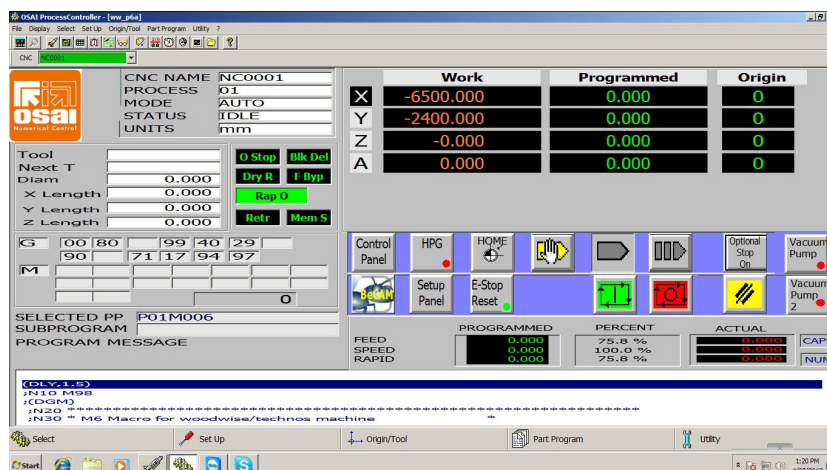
OSAI ProcessController - [ww_p6a]
File Display Select Set Up Origin/Tool Part Program Utility ?
CNC NC0001

osai
Numerical Control

| | |
|---|---|
| CNC NAME | NC0001 |
| PROCESS | 01 |
| MODE | AUTO |
| STATUS | IDLE |
| UNITS | mm |

| | Work | Programmed | Origin |
|---|---|---|---|
| X | -6500.000 | 0.000 | 0 |
| Y | -2400.000 | 0.000 | 0 |
| Z | -0.000 | 0.000 | 0 |
| A | 0.000 | 0.000 | 0 |

Tool
Next T
Diam 0.000
X Length 0.000
Y Length 0.000
Z Length 0.000

O Stop Blk Del
Dry R F Byp
Rap O
Retr Mem S

G 00 80 99 40 29
90 71 17 94 97
M
0

Control Panel
HPG
HOME
Optional Stop On
Vacuum Pump
BeCAM
Setup Panel
E-Stop Reset
Vacuum Pump 2

SELECTED PP P01M006
SUBPROGRAM
PROGRAM MESSAGE

| | PROGRAMMED | PERCENT | ACTUAL |
|---|---|---|---|
| FEED | 0.000 | 75.8 % | 0.000 |
| SPEED | 0.000 | 100.0 % | 0.000 |
| RAPID | 0.000 | 75.8 % | 0.000 |

CAP
NUM

(DLY,1.5)
;N10 M98
;(DGM)
;N20 ************************************************
;N30 * M6 Macro for woodwise/technos machine *

Select Set Up Origin/Tool Part Program Utility

Start
1:20 PM